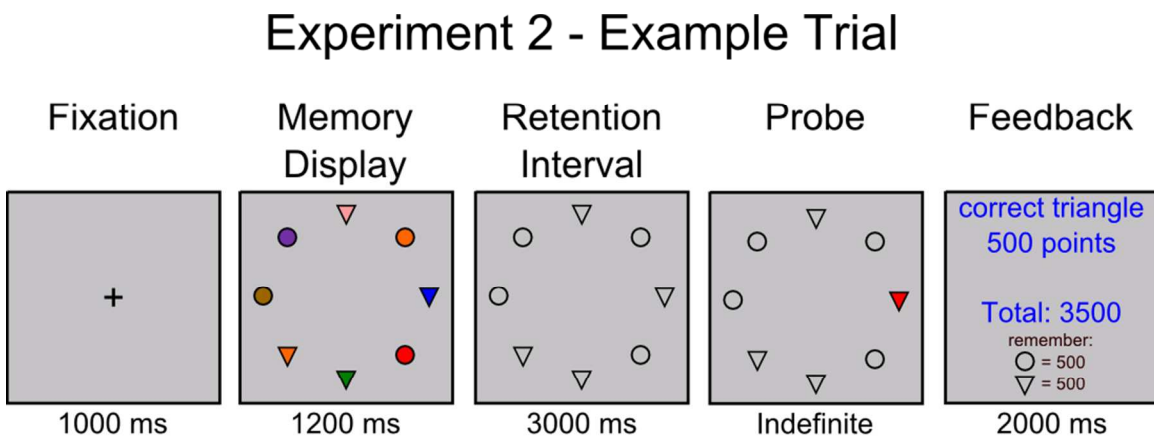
Experiment 2 - Example Trial

Fixation

+

1000 ms

Memory Display

1200 ms

Retention Interval

3000 ms

Probe

Indefinite

Feedback

correct triangle
500 points

Total: 3500

remember:
○ = 500
▽ = 500

2000 ms